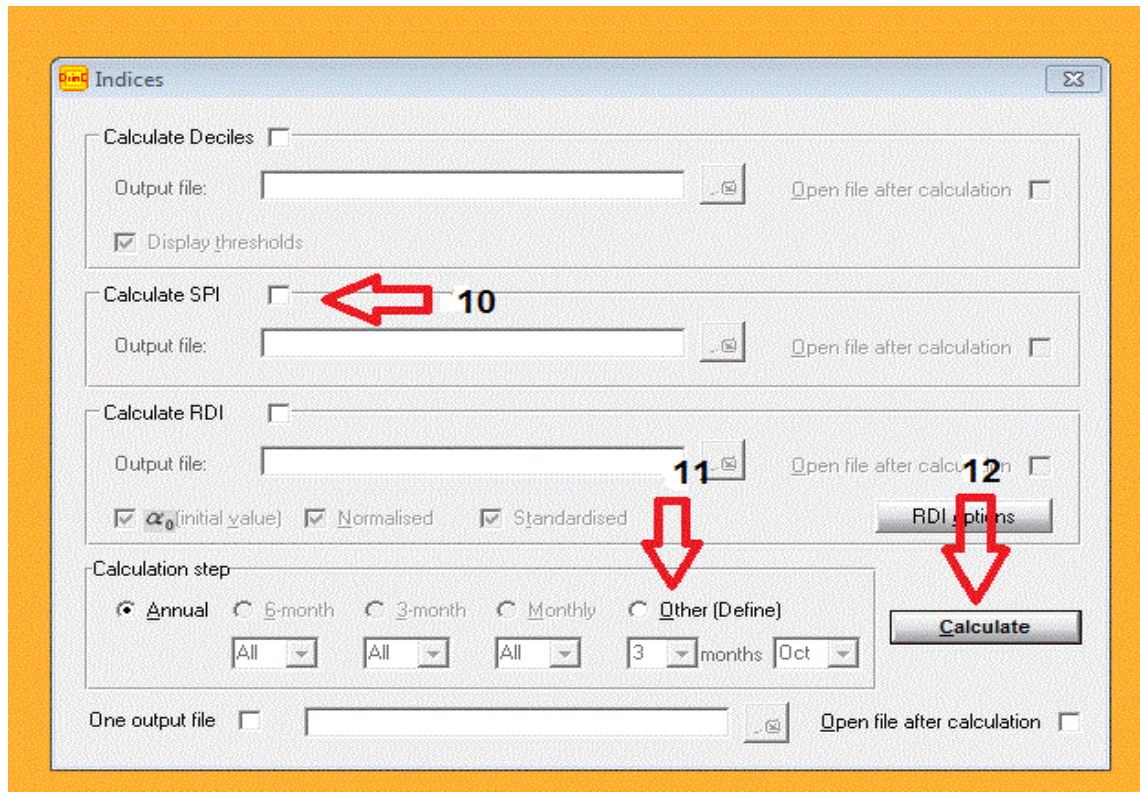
Indices

Calculate Deciles

Output file:

Open file after calculation

Display thresholds

Calculate SPI

10

Output file:

Open file after calculation

Calculate RDI

Output file:

11

Open file after calcu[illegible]n

12

$\alpha_0$ (initial value)

Normalised

Standardised

RDI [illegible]ptions

Calculation step

Annual

6-month

3-month

Monthly

Other (Define)

All

All

All

3

months

Oct

Calculate

One output file

Open file after calculation